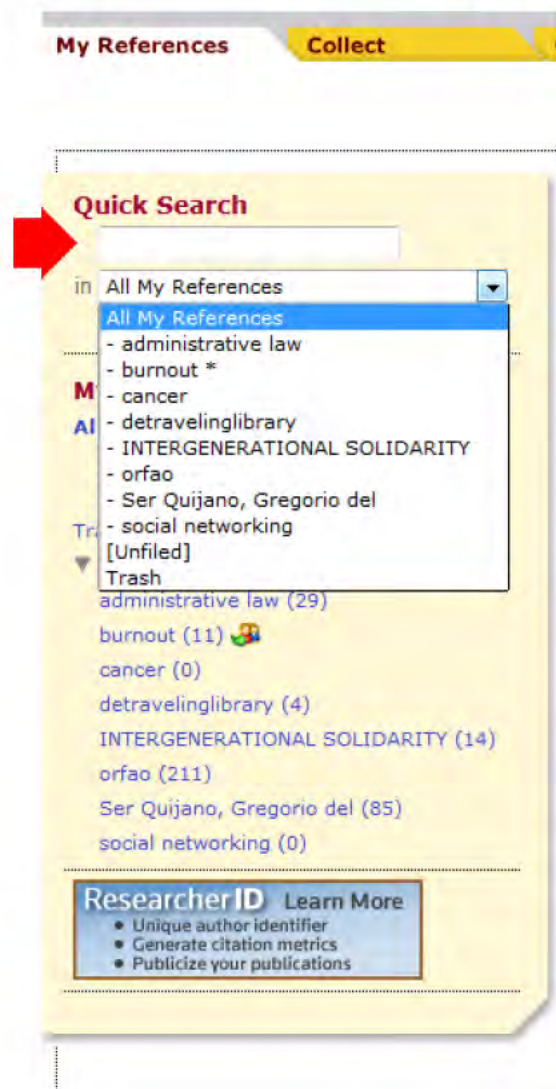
My References
Collect

Quick Search

in All My References

All My References
- administrative law
- burnout *
- cancer
- detravelinglibrary
- INTERGENERATIONAL SOLIDARITY
- orfao
- Ser Quijano, Gregorio del
- social networking
[Unfiled]
Trash

M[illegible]
Al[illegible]

Tr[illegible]

administrative law (29)
burnout (11)
cancer (0)
detravelinglibrary (4)
INTERGENERATIONAL SOLIDARITY (14)
orfao (211)
Ser Quijano, Gregorio del (85)
social networking (0)

ResearcherID Learn More
• Unique author identifier
• Generate citation metrics
• Publicize your publications